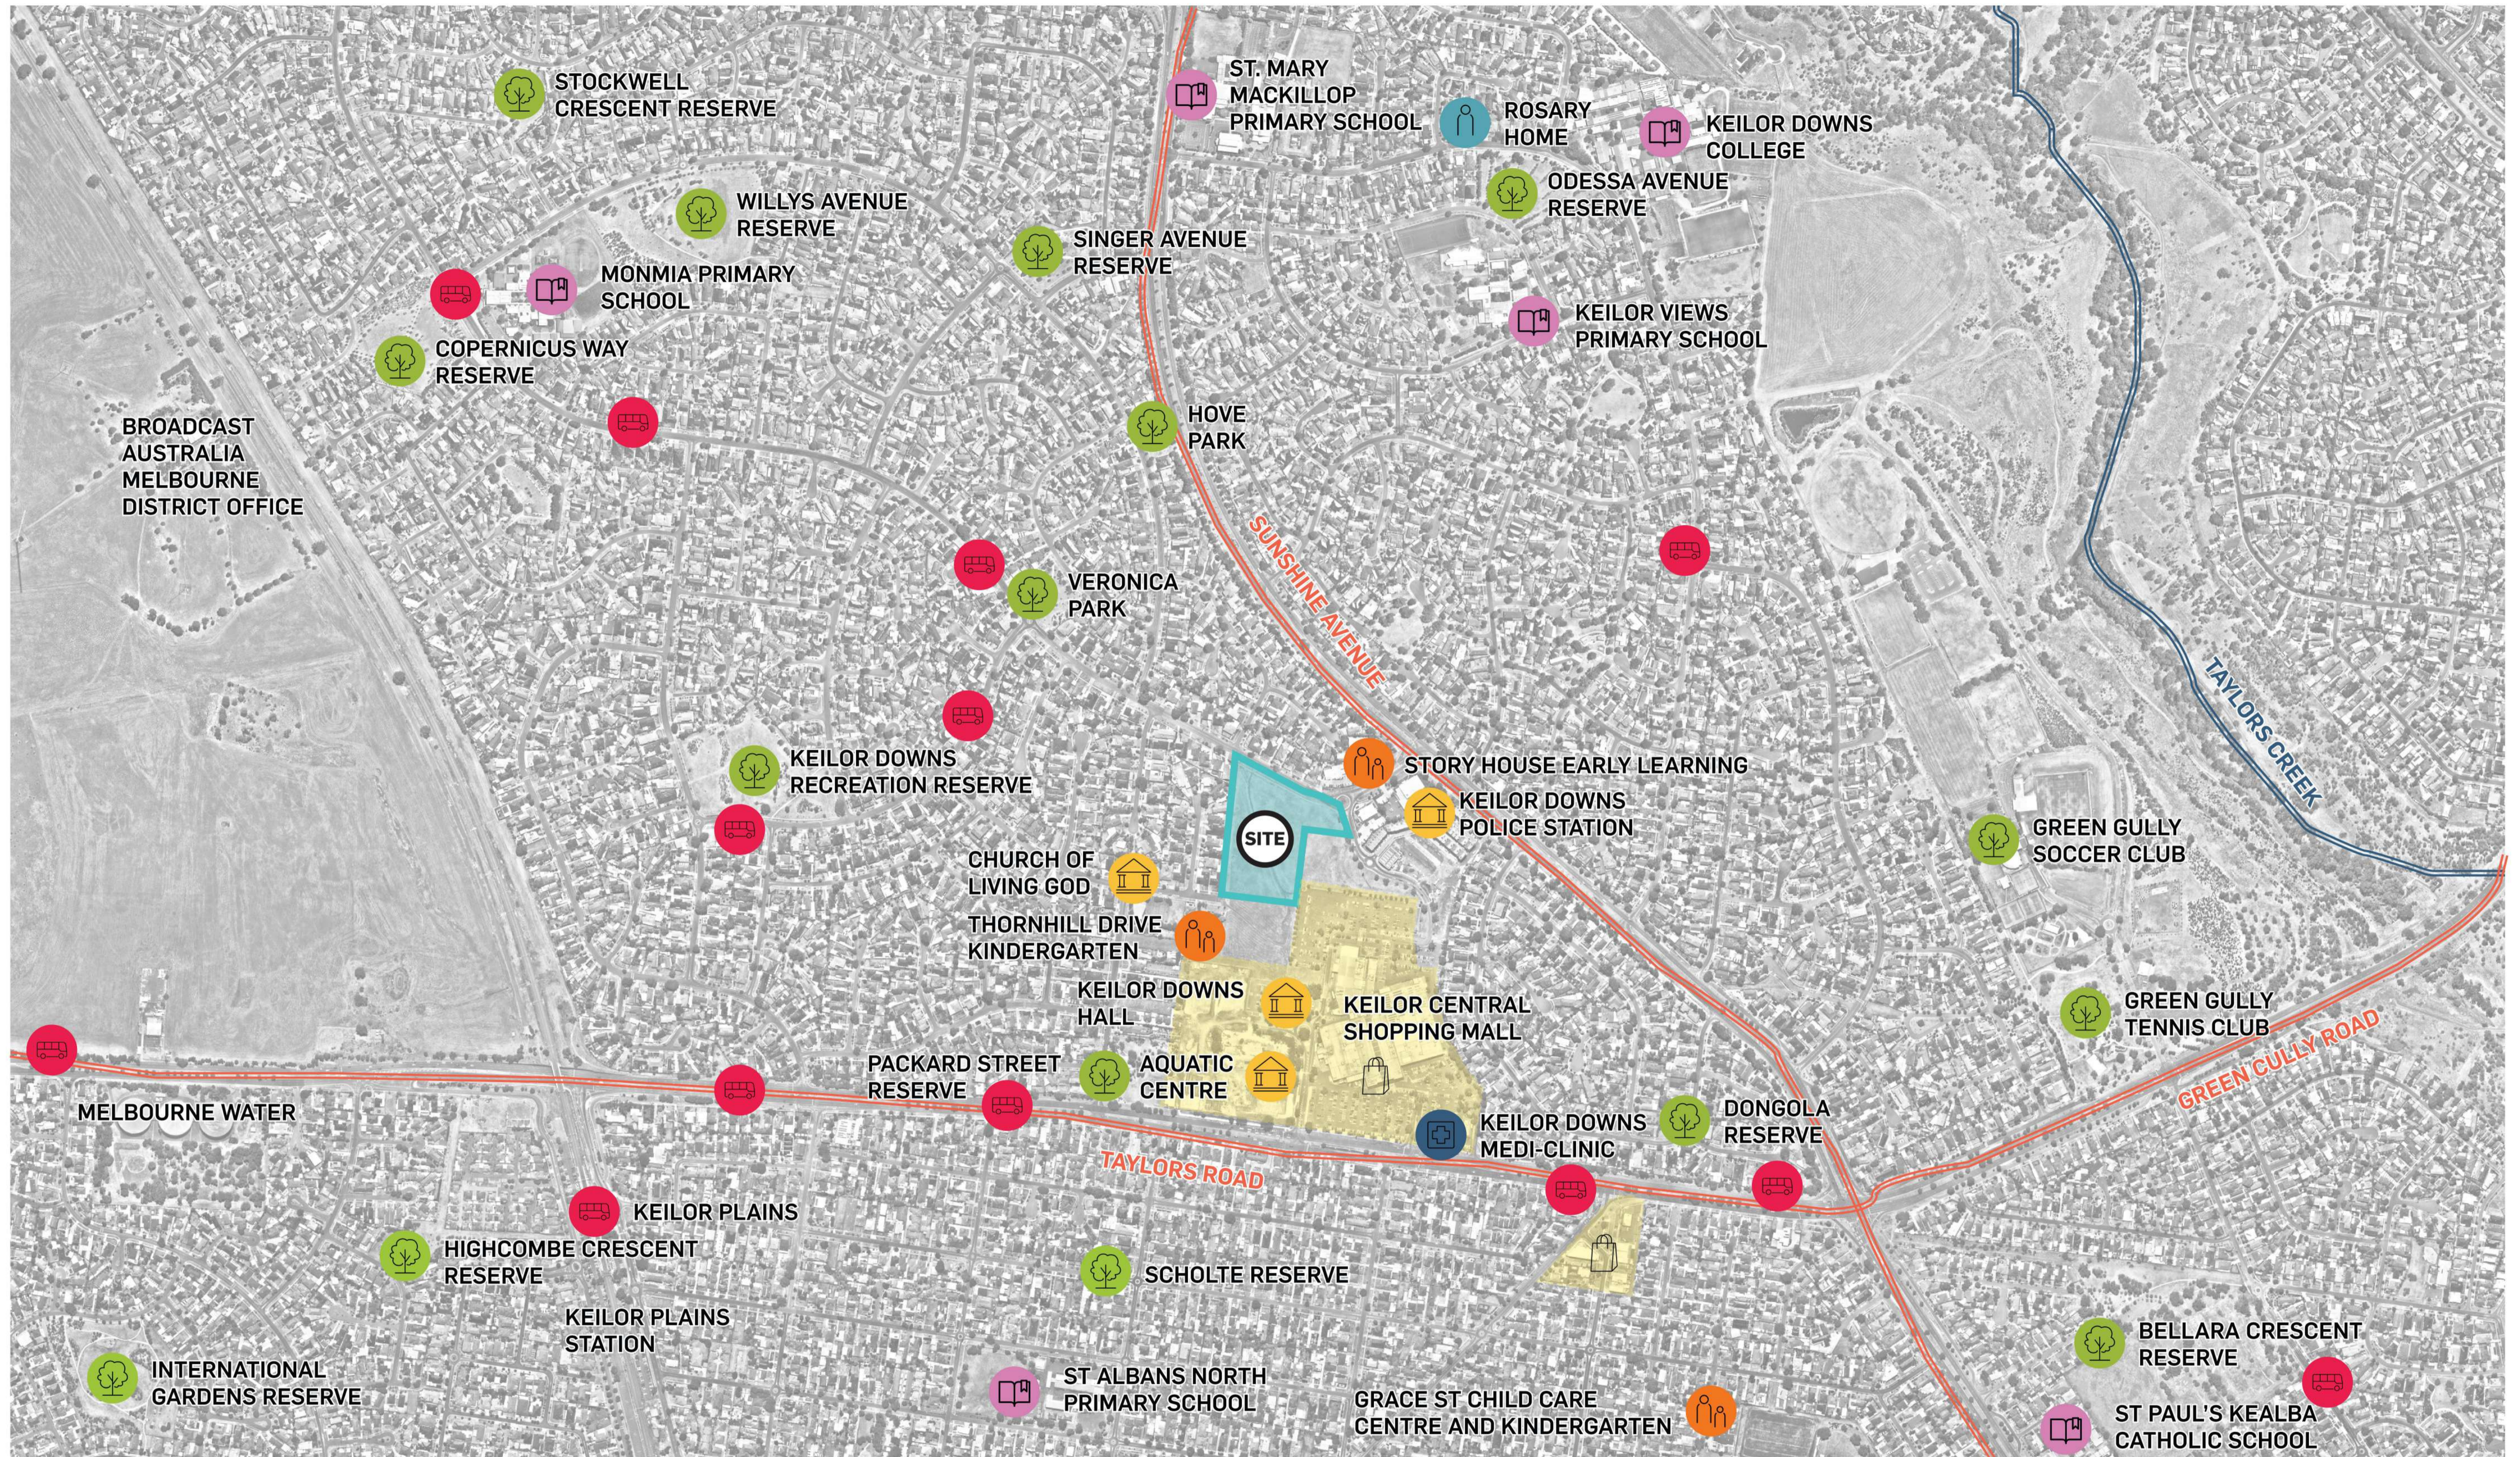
STOCKWELL CRESCENT RESERVE

ST. MARY MACKILLOP PRIMARY SCHOOL

ROSARY HOME

KEILOR DOWNS COLLEGE

WILLYS AVENUE RESERVE

ODESSA AVENUE RESERVE

SINGER AVENUE RESERVE

MONMIA PRIMARY SCHOOL

KEILOR VIEWS PRIMARY SCHOOL

COPERNICUS WAY RESERVE

BROADCAST AUSTRALIA MELBOURNE DISTRICT OFFICE

HOVE PARK

SUNSHINE AVENUE

VERONICA PARK

TAYLORS CREEK

STORY HOUSE EARLY LEARNING

KEILOR DOWNS RECREATION RESERVE

KEILOR DOWNS POLICE STATION

SITE

GREEN GULLY SOCCER CLUB

CHURCH OF LIVING GOD

THORNHILL DRIVE KINDERGARTEN

KEILOR DOWNS HALL

KEILOR CENTRAL SHOPPING MALL

GREEN GULLY TENNIS CLUB

GREEN GULLY ROAD

PACKARD STREET RESERVE

AQUATIC CENTRE

MELBOURNE WATER

KEILOR DOWNS MEDI-CLINIC

DONGOLA RESERVE

TAYLORS ROAD

KEILOR PLAINS

HIGHCOMBE CRESCENT RESERVE

SCHOLTE RESERVE

KEILOR PLAINS STATION

BELLARA CRESCENT RESERVE

INTERNATIONAL GARDENS RESERVE

ST ALBANS NORTH PRIMARY SCHOOL

GRACE ST CHILD CARE CENTRE AND KINDERGARTEN

ST PAUL'S KEALBA CATHOLIC SCHOOL